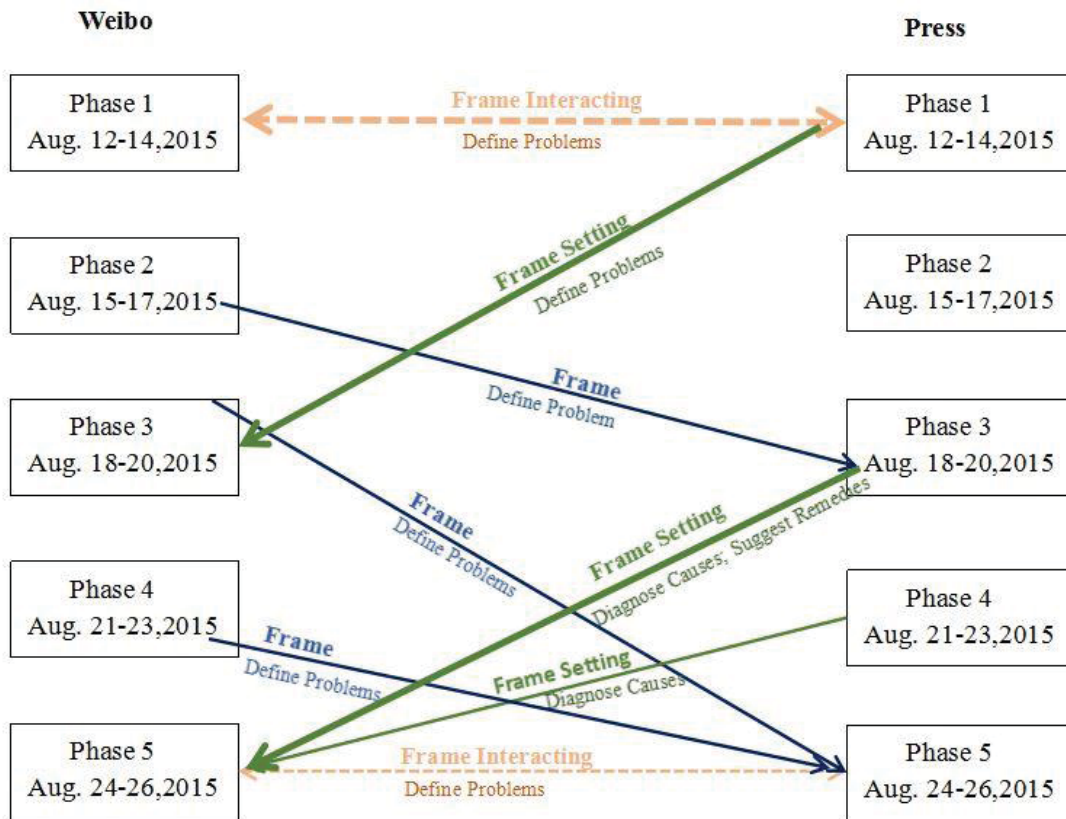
Weibo

Press

Phase 1
Aug. 12-14,2015

Frame Interacting
Define Problems

Phase 1
Aug. 12-14,2015

Phase 2
Aug. 15-17,2015

Frame Setting
Define Problems

Phase 2
Aug. 15-17,2015

Frame
Define Problem

Phase 3
Aug. 18-20,2015

Phase 3
Aug. 18-20,2015

Frame
Define Problems

Frame Setting
Diagnose Causes; Suggest Remedies

Phase 4
Aug. 21-23,2015

Phase 4
Aug. 21-23,2015

Frame
Define Problems

Frame Setting
Diagnose Causes

Phase 5
Aug. 24-26,2015

Frame Interacting
Define Problems

Phase 5
Aug. 24-26,2015